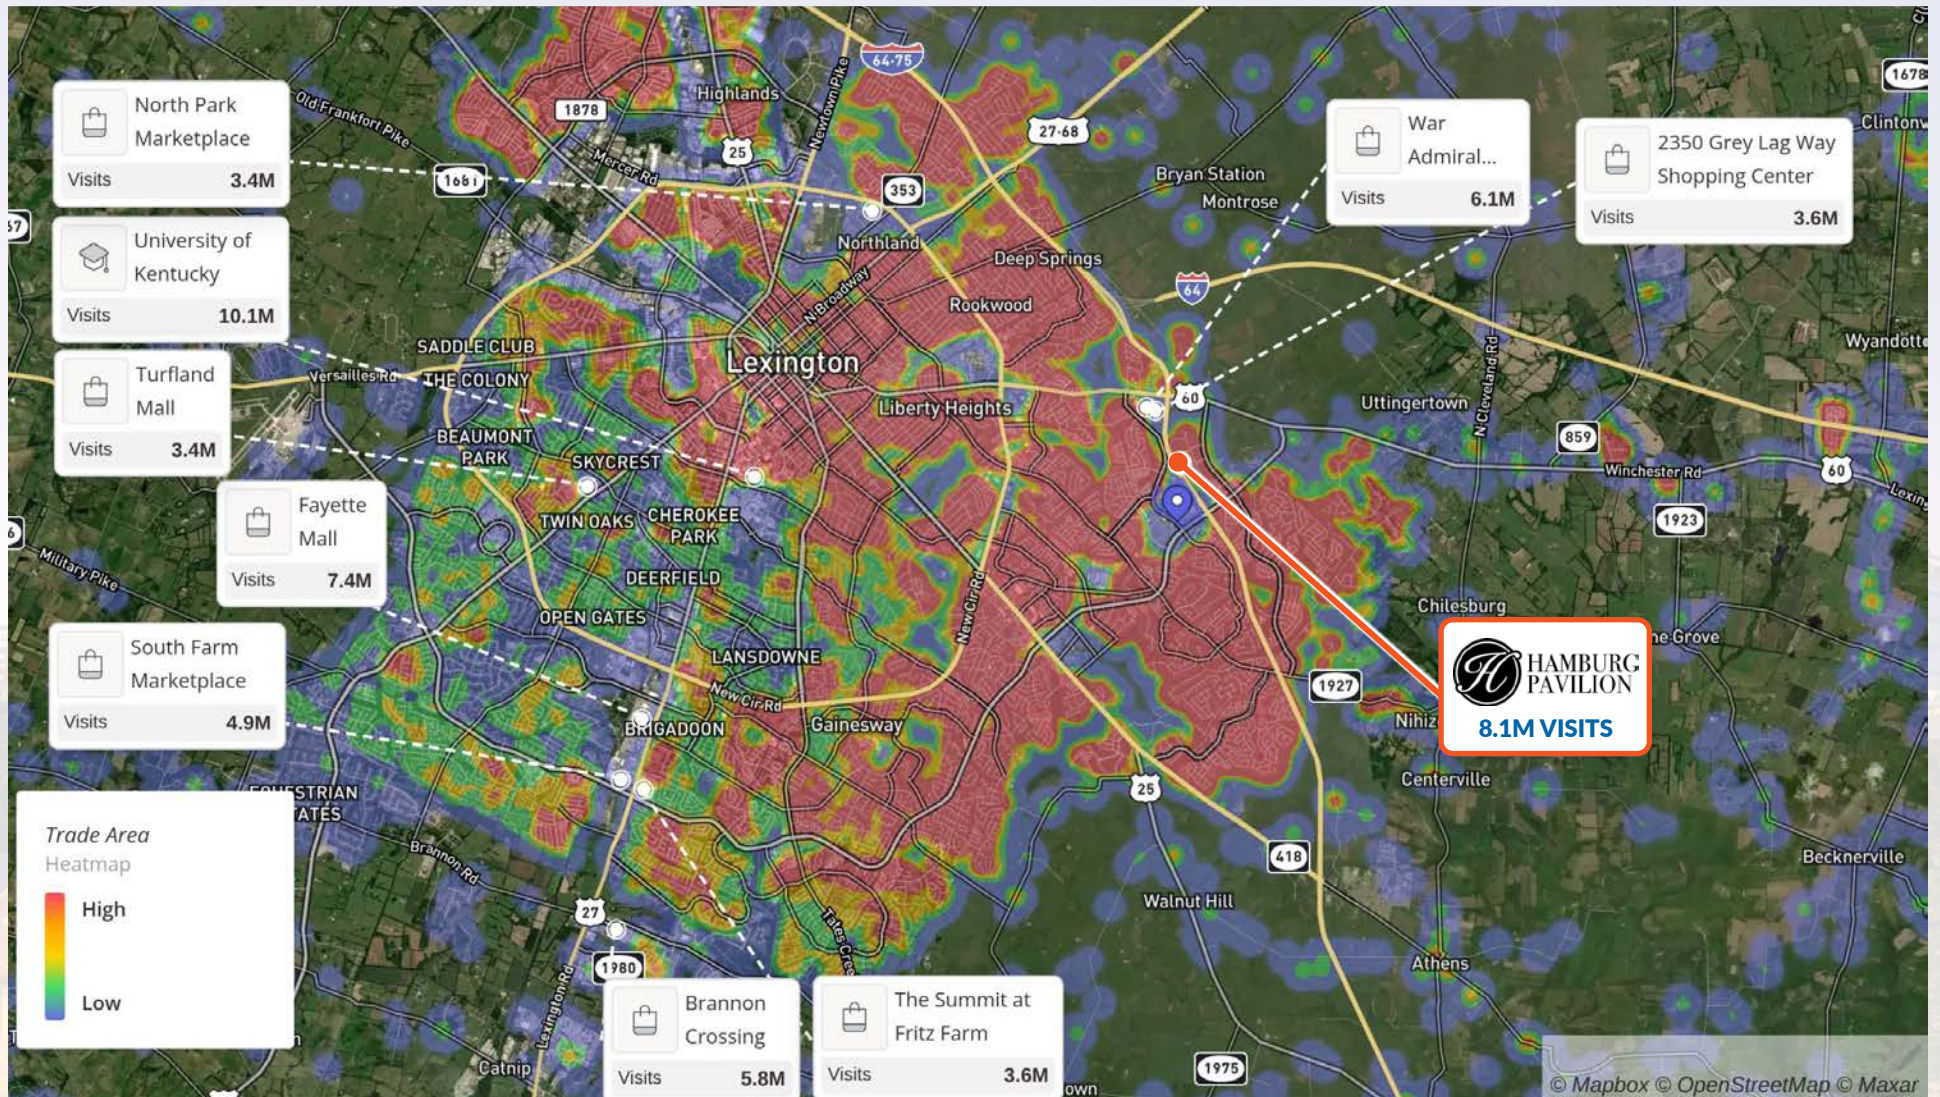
North Park Marketplace
Visits 3.4M

University of Kentucky
Visits 10.1M

Turfland Mall
Visits 3.4M

Fayette Mall
Visits 7.4M

South Farm Marketplace
Visits 4.9M

War Admiral...
Visits 6.1M

2350 Grey Lag Way Shopping Center
Visits 3.6M

HAMBURG PAVILION
8.1M VISITS

Brannon Crossing
Visits 5.8M

The Summit at Fritz Farm
Visits 3.6M

Trade Area
Heatmap
High
Low

64·75
1878
Highlands
Old Frankfort Pike
Newtown Pike
25
Mercer Rd
1681
353
27·68
Bryan Station
Montrose
Northland
Deep Springs
N Broadway
64
Rookwood
1678
Clintonv
Wyandotte
SADDLE CLUB
Versailles Rd
THE COLONY
Lexington
Liberty Heights
60
Uttingertown
N Cleveland Rd
859
Winchester Rd
60
Lexing
1923
BEAUMONT PARK
SKYCREST
TWIN OAKS
CHEROKEE PARK
DEERFIELD
Military Pike
New Cir Rd
Chilesburg
ne Grove
OPEN GATES
LANSDOWNE
1927
Nihiz
New Cir Rd
BRIGADOON
Gainesway
Centerville
EQUESTRIAN ESTATES
25
Brannon Rd
418
Walnut Hill
Becknerville
27
Tates Creek
1980
Athens
Lexington Rd
Catnip
1975
own
57
© Mapbox © OpenStreetMap © Maxar